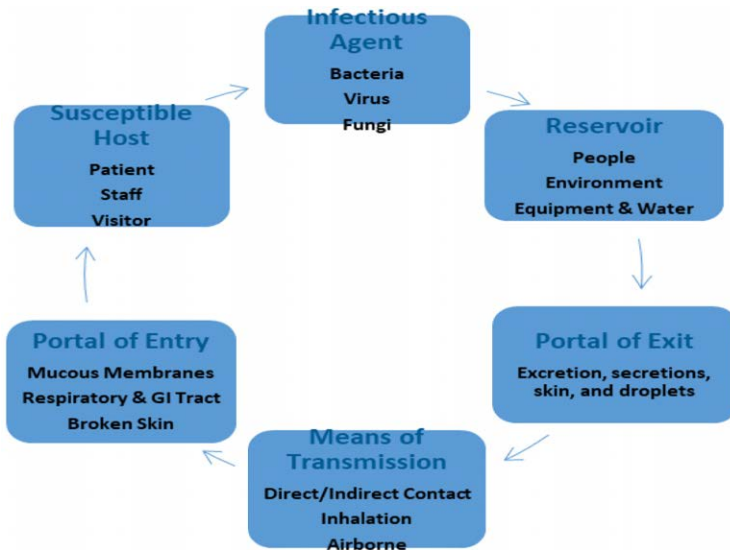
Infectious Agent
Bacteria
Virus
Fungi

Reservoir
People
Environment
Equipment & Water

Portal of Exit
Excretion, secretions, skin, and droplets

Means of Transmission
Direct/Indirect Contact
Inhalation
Airborne

Portal of Entry
Mucous Membranes
Respiratory & GI Tract
Broken Skin

Susceptible Host
Patient
Staff
Visitor